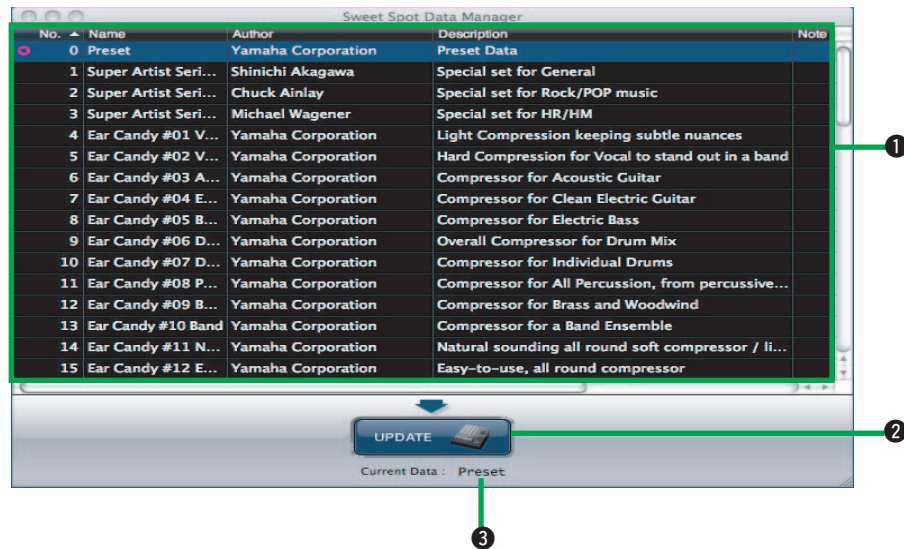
Sweet Spot Data Manager

| No. ▲ | Name | Author | Description | Note |
|---|---|---|---|---|
| 0 | Preset | Yamaha Corporation | Preset Data | |
| 1 | Super Artist Seri... | Shinichi Akagawa | Special set for General | |
| 2 | Super Artist Seri... | Chuck Ainlay | Special set for Rock/POP music | |
| 3 | Super Artist Seri... | Michael Wagener | Special set for HR/HM | |
| 4 | Ear Candy #01 V... | Yamaha Corporation | Light Compression keeping subtle nuances | |
| 5 | Ear Candy #02 V... | Yamaha Corporation | Hard Compression for Vocal to stand out in a band | |
| 6 | Ear Candy #03 A... | Yamaha Corporation | Compressor for Acoustic Guitar | |
| 7 | Ear Candy #04 E... | Yamaha Corporation | Compressor for Clean Electric Guitar | |
| 8 | Ear Candy #05 B... | Yamaha Corporation | Compressor for Electric Bass | |
| 9 | Ear Candy #06 D... | Yamaha Corporation | Overall Compressor for Drum Mix | |
| 10 | Ear Candy #07 D... | Yamaha Corporation | Compressor for Individual Drums | |
| 11 | Ear Candy #08 P... | Yamaha Corporation | Compressor for All Percussion, from percussive... | |
| 12 | Ear Candy #09 B... | Yamaha Corporation | Compressor for Brass and Woodwind | |
| 13 | Ear Candy #10 Band | Yamaha Corporation | Compressor for a Band Ensemble | |
| 14 | Ear Candy #11 N... | Yamaha Corporation | Natural sounding all round soft compressor / li... | |
| 15 | Ear Candy #12 E... | Yamaha Corporation | Easy-to-use, all round compressor | |

UPDATE

Current Data : Preset

❶
❷
❸